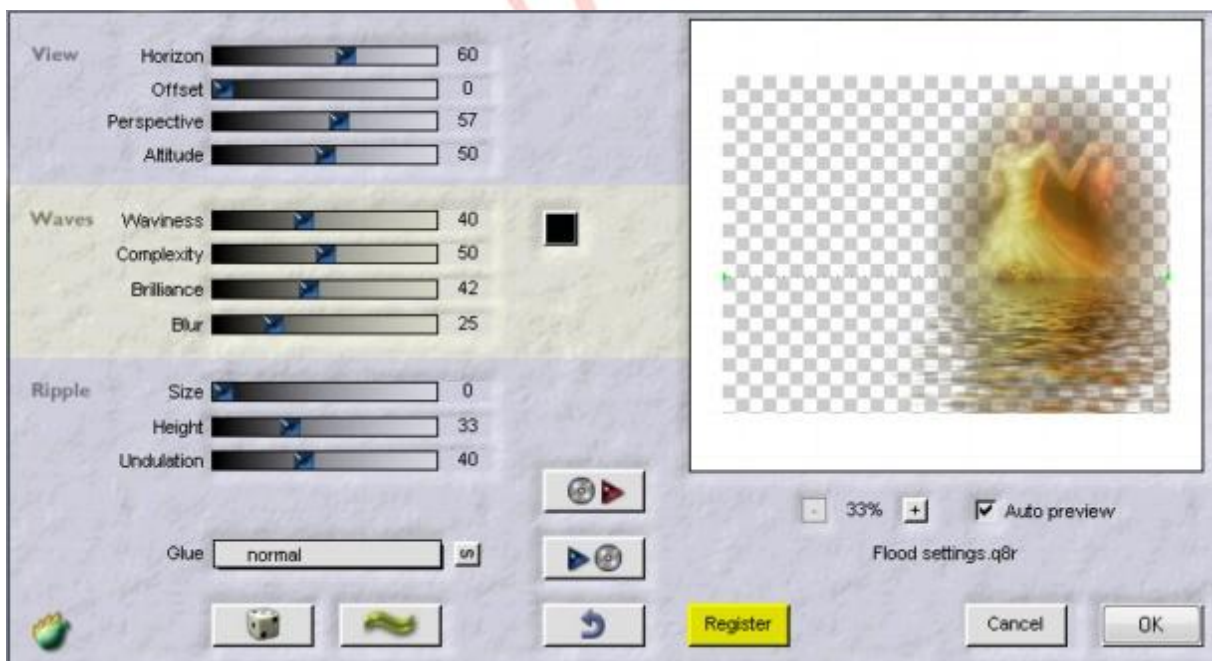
View
Horizon 60
Offset 0
Perspective 57
Altitude 50

Waves
Waviness 40
Complexity 50
Brilliance 42
Blur 25

Ripple
Size 0
Height 33
Undulation 40

Glue normal S

- 33% + Auto preview

Flood settings.q8r

Register

Cancel

OK